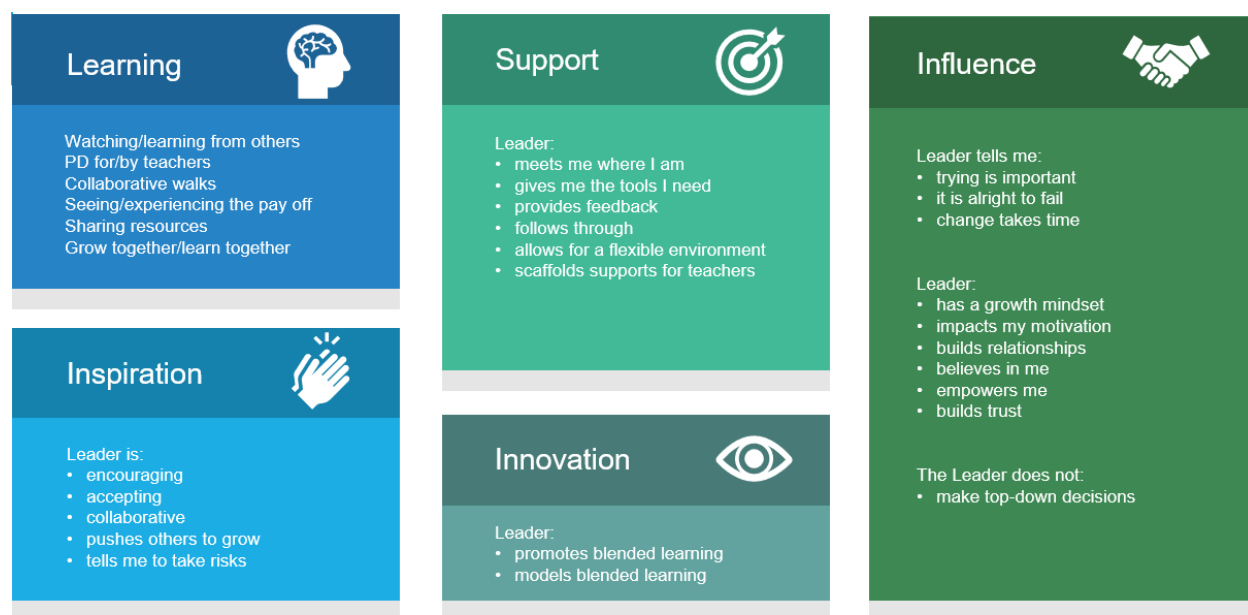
Learning

Watching/learning from others
PD for/by teachers
Collaborative walks
Seeing/experiencing the pay off
Sharing resources
Grow together/learn together

Inspiration

Leader is:
• encouraging
• accepting
• collaborative
• pushes others to grow
• tells me to take risks

Support

Leader:
• meets me where I am
• gives me the tools I need
• provides feedback
• follows through
• allows for a flexible environment
• scaffolds supports for teachers

Innovation

Leader:
• promotes blended learning
• models blended learning

Influence

Leader tells me:
• trying is important
• it is alright to fail
• change takes time

Leader:
• has a growth mindset
• impacts my motivation
• builds relationships
• believes in me
• empowers me
• builds trust

The Leader does not:
• make top-down decisions